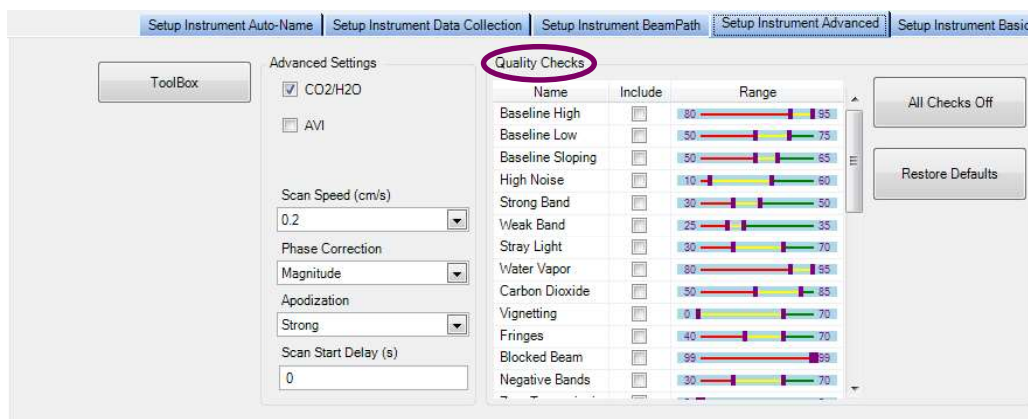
Setup Instrument Auto-Name | Setup Instrument Data Collection | Setup Instrument BeamPath | Setup Instrument Advanced | Setup Instrument Basic

ToolBox

Advanced Settings

CO2/H2O

AVI

Scan Speed (cm/s)

0.2

Phase Correction

Magnitude

Apodization

Strong

Scan Start Delay (s)

0

Quality Checks

| Name | Include | Range |
|---|---|---|
| Baseline High | | 80 95 |
| Baseline Low | | 50 75 |
| Baseline Sloping | | 50 65 |
| High Noise | | 10 60 |
| Strong Band | | 30 50 |
| Weak Band | | 25 35 |
| Stray Light | | 30 70 |
| Water Vapor | | 80 95 |
| Carbon Dioxide | | 50 85 |
| Vignetting | | 0 70 |
| Fringes | | 40 70 |
| Blocked Beam | | 99 99 |
| Negative Bands | | 30 70 |

All Checks Off

Restore Defaults